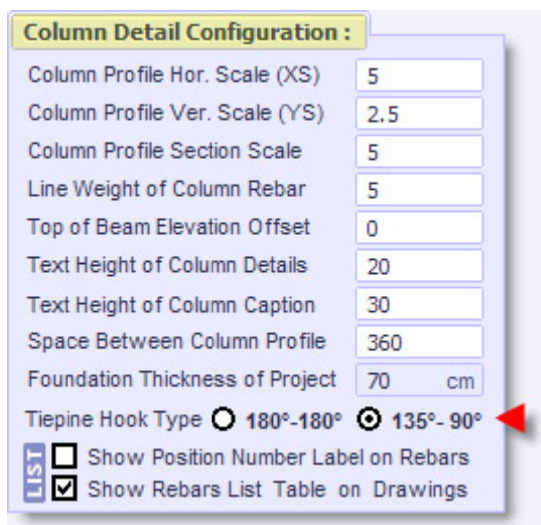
Column Detail Configuration :

| | |
|---|---|
| Column Profile Hor. Scale (XS) | 5 |
| Column Profile Ver. Scale (YS) | 2.5 |
| Column Profile Section Scale | 5 |
| Line Weight of Column Rebar | 5 |
| Top of Beam Elevation Offset | 0 |
| Text Height of Column Details | 20 |
| Text Height of Column Caption | 30 |
| Space Between Column Profile | 360 |
| Foundation Thickness of Project | 70 cm |

Tiepine Hook Type 180°-180° 135°- 90°

LIST
Show Position Number Label on Rebars
Show Rebars List Table on Drawings